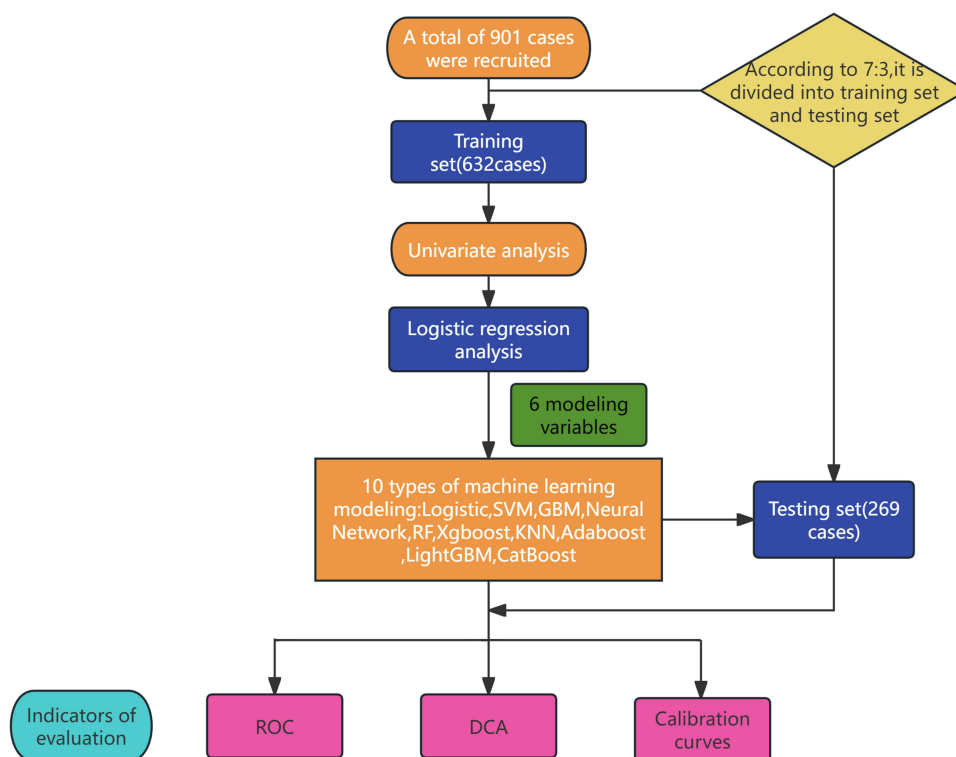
A total of 901 cases were recruited

According to 7:3,it is divided into training set and testing set

Training set(632cases)

Univariate analysis

Logistic regression analysis

6 modeling variables

10 types of machine learning modeling:Logistic,SVM,GBM,Neural Network,RF,Xgboost,KNN,Adaboost ,LightGBM,CatBoost

Testing set(269 cases)

Indicators of evaluation

ROC

DCA

Calibration curves